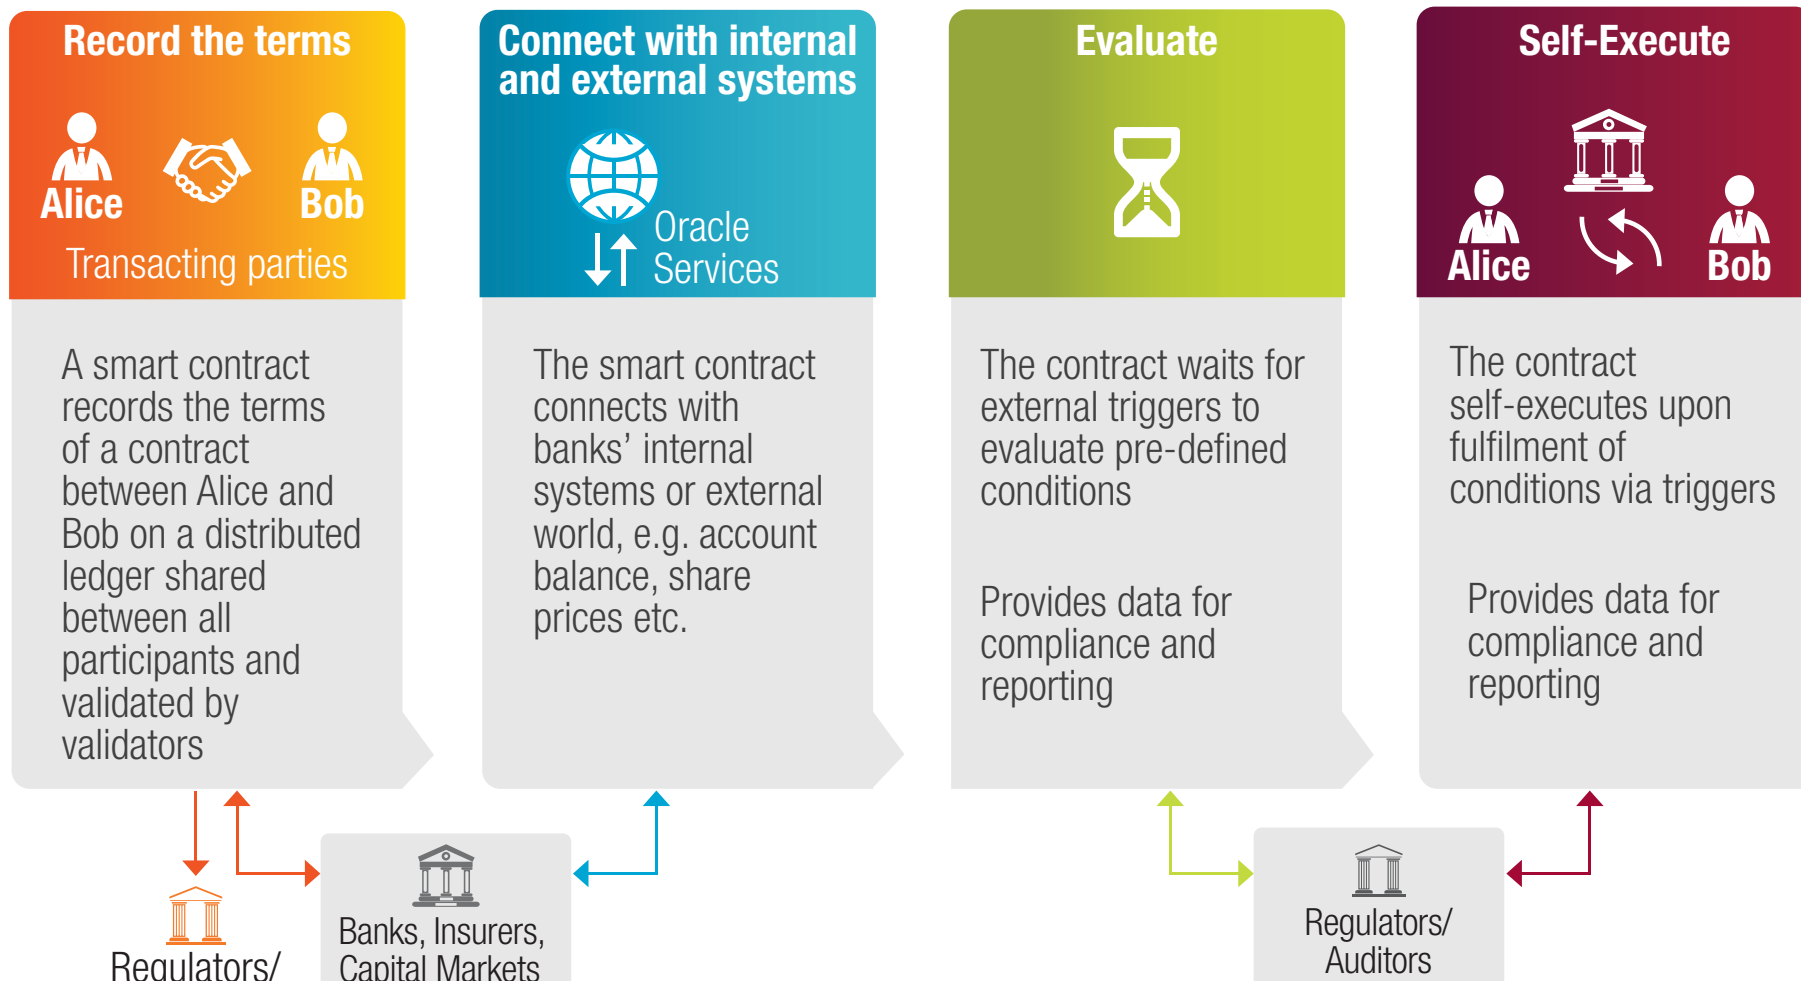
Record the terms

Alice

Bob

Transacting parties

A smart contract records the terms of a contract between Alice and Bob on a distributed ledger shared between all participants and validated by validators

Connect with internal and external systems

Oracle Services

The smart contract connects with banks' internal systems or external world, e.g. account balance, share prices etc.

Evaluate

The contract waits for external triggers to evaluate pre-defined conditions

Provides data for compliance and reporting

Self-Execute

Alice

Bob

The contract self-executes upon fulfilment of conditions via triggers

Provides data for compliance and reporting

Regulators/

Banks, Insurers, Capital Markets

Regulators/ Auditors